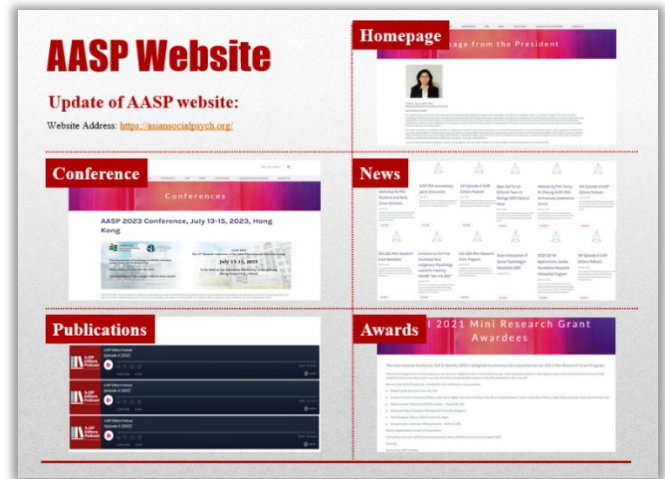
AASP Website

Update of AASP website:

Website Address: https://asiansocialpsych.org/

Homepage

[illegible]age from the President

Conference

Conferences

AASP 2023 Conference, July 13-15, 2023, Hong Kong

July 13-15, 2023

News

Publications

Awards

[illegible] 2021 Mini Research Grant Awardees